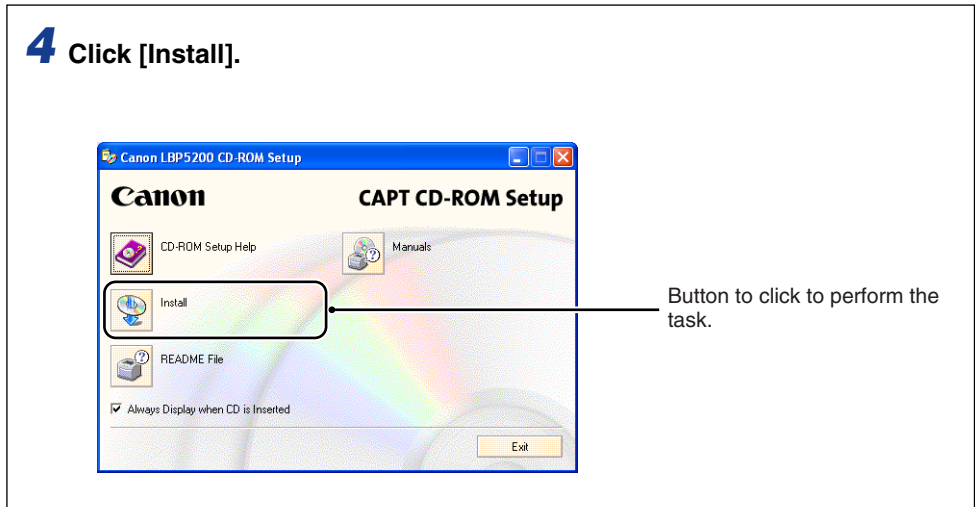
**4** Click [Install].

Canon LBP5200 CD-ROM Setup

Canon

CAPT CD-ROM Setup

CD-ROM Setup Help

Manuals

Install

README File

Always Display when CD is Inserted

Exit

Button to click to perform the task.